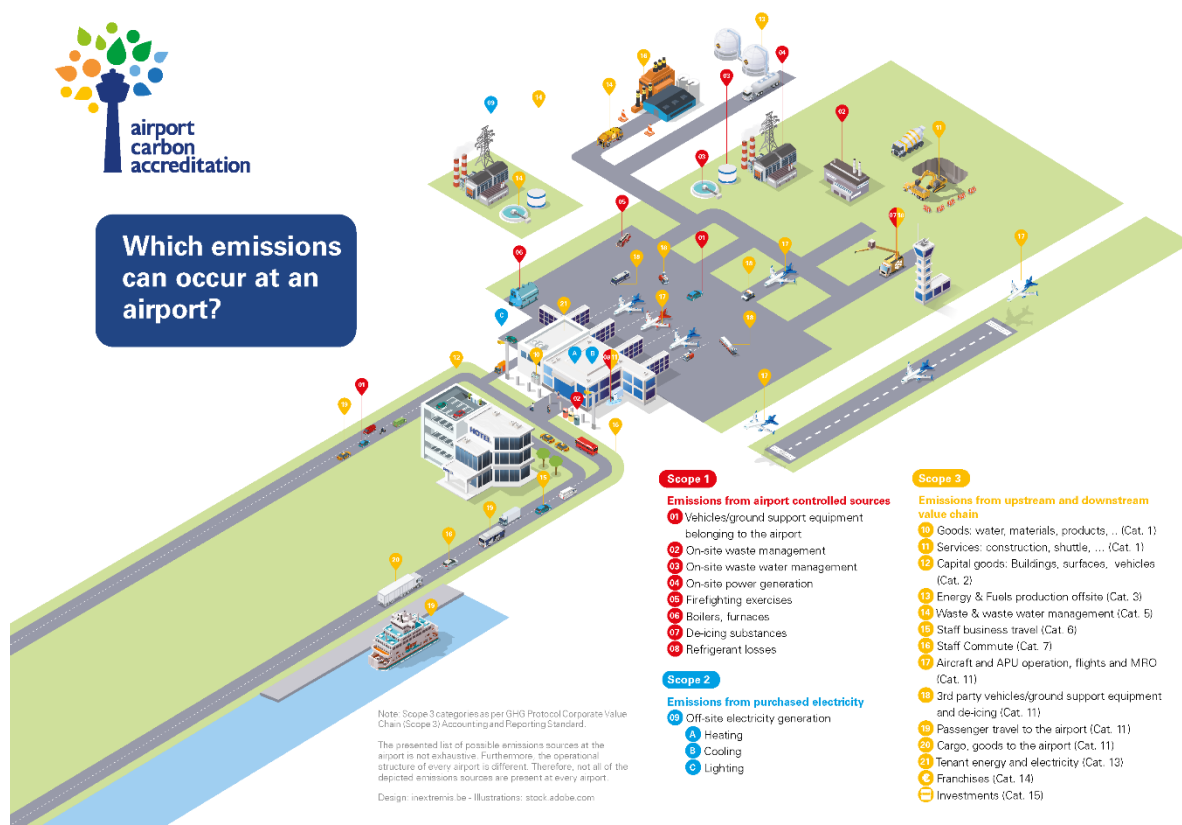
airport carbon accreditation

Which emissions can occur at an airport?

Note: Scope 3 categories as per GHG Protocol Corporate Value Chain (Scope 3) Accounting and Reporting Standard.

The presented list of possible emissions sources at the airport is not exhaustive. Furthermore, the operational structure of every airport is different. Therefore, not all of the depicted emissions sources are present at every airport.

Design: inextremis.be - Illustrations: stock.adobe.com

Scope 1
Emissions from airport controlled sources
01 Vehicles/ground support equipment belonging to the airport
02 On-site waste management
03 On-site waste water management
04 On-site power generation
05 Firefighting exercises
06 Boilers, furnaces
07 De-icing substances
08 Refrigerant losses

Scope 2
Emissions from purchased electricity
09 Off-site electricity generation
A Heating
B Cooling
C Lighting

Scope 3
Emissions from upstream and downstream value chain
10 Goods: water, materials, products, .. (Cat. 1)
11 Services: construction, shuttle, ... (Cat. 1)
12 Capital goods: Buildings, surfaces, vehicles (Cat. 2)
13 Energy & Fuels production offsite (Cat. 3)
14 Waste & waste water management (Cat. 5)
15 Staff business travel (Cat. 6)
16 Staff Commute (Cat. 7)
17 Aircraft and APU operation, flights and MRO (Cat. 11)
18 3rd party vehicles/ground support equipment and de-icing (Cat. 11)
19 Passenger travel to the airport (Cat. 11)
20 Cargo, goods to the airport (Cat. 11)
21 Tenant energy and electricity (Cat. 13)
Franchises (Cat. 14)
Investments (Cat. 15)

HOTEL